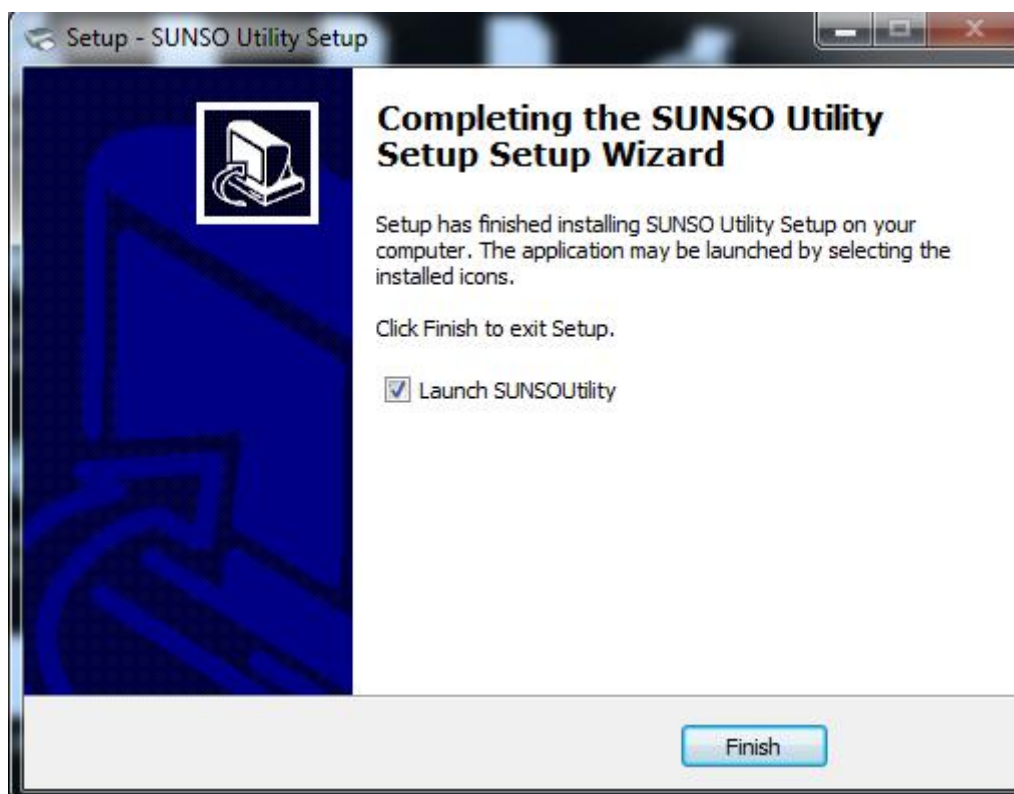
Setup - SUNSO Utility Setup

Completing the SUNSO Utility Setup Setup Wizard

Setup has finished installing SUNSO Utility Setup on your computer. The application may be launched by selecting the installed icons.

Click Finish to exit Setup.

Launch SUNSOUtility

Finish